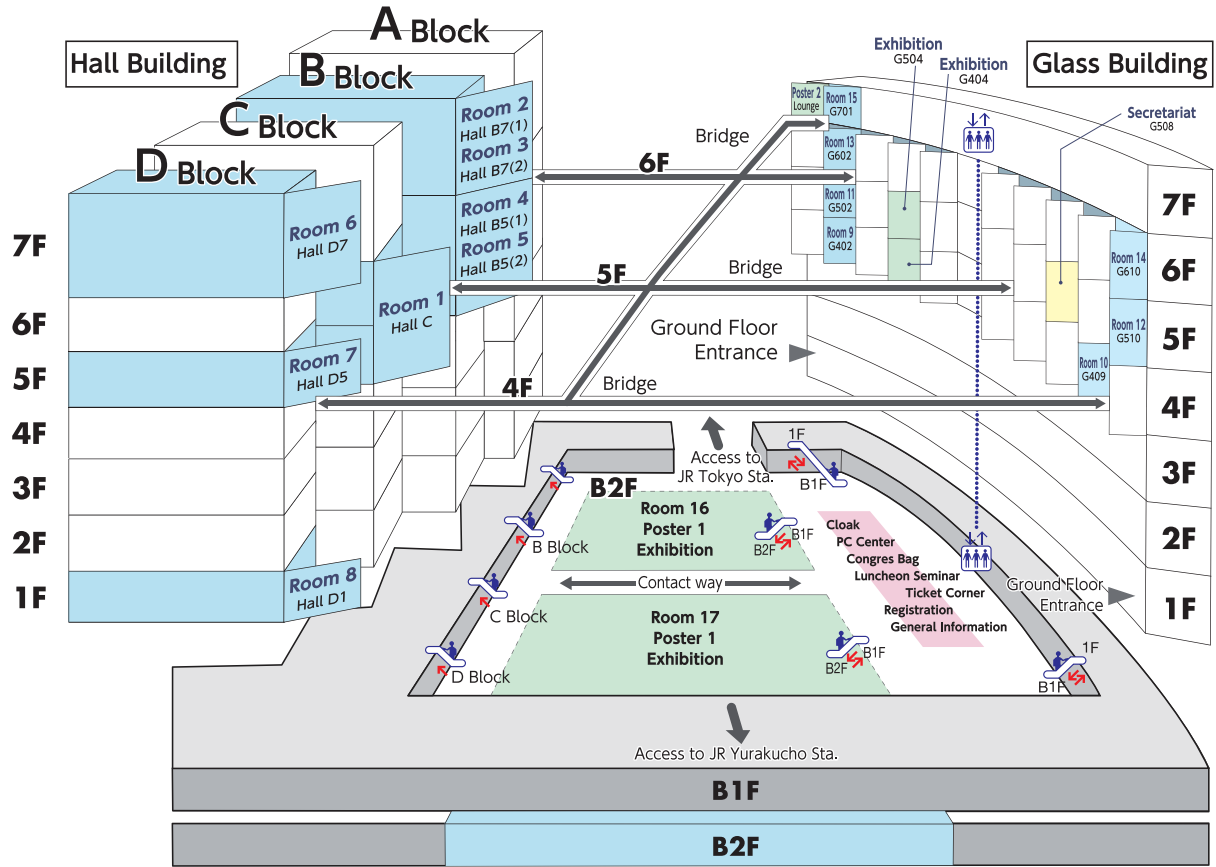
Hall Building

A Block
B Block
C Block
D Block

Room 2
Hall B7(1)
Room 3
Hall B7(2)
Room 4
Hall B5(1)
Room 5
Hall B5(2)

Room 6
Hall D7

Room 1
Hall C

Room 7
Hall D5

Room 8
Hall D1

7F
6F
5F
4F
3F
2F
1F

Glass Building

Exhibition
G504
Exhibition
G404
Secretariat
G508

Poster 2
Lounge
Room 15
G701
Room 13
G602
Room 11
G502
Room 9
G402
Room 14
G610
Room 12
G510
Room 10
G409

Bridge
6F
5F
Bridge
Ground Floor
Entrance
4F
Bridge

7F
6F
5F
4F
3F
2F
1F

Access to
JR Tokyo Sta.

B2F
Room 16
Poster 1
Exhibition
Contact way
Room 17
Poster 1
Exhibition

B Block
C Block
D Block

1F
B1F
B1F
B2F
B1F
B2F
1F
B1F

Cloak
PC Center
Congres Bag
Luncheon Seminar
Ticket Corner
Registration
General Information

Ground Floor
Entrance

Access to JR Yurakucho Sta.

B1F
B2F